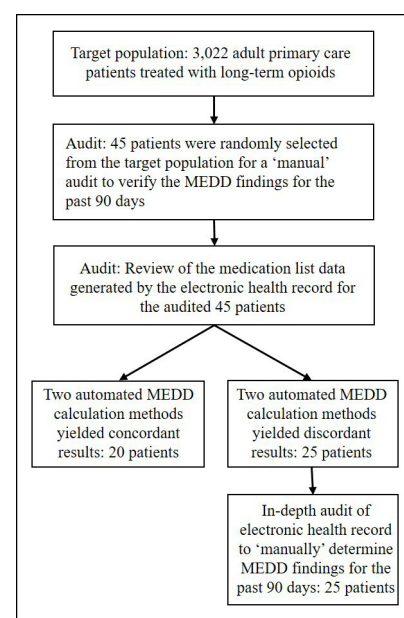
Target population: 3,022 adult primary care patients treated with long-term opioids

Audit: 45 patients were randomly selected from the target population for a 'manual' audit to verify the MEDD findings for the past 90 days

Audit: Review of the medication list data generated by the electronic health record for the audited 45 patients

Two automated MEDD calculation methods yielded concordant results: 20 patients

Two automated MEDD calculation methods yielded discordant results: 25 patients

In-depth audit of electronic health record to 'manually' determine MEDD findings for the past 90 days: 25 patients